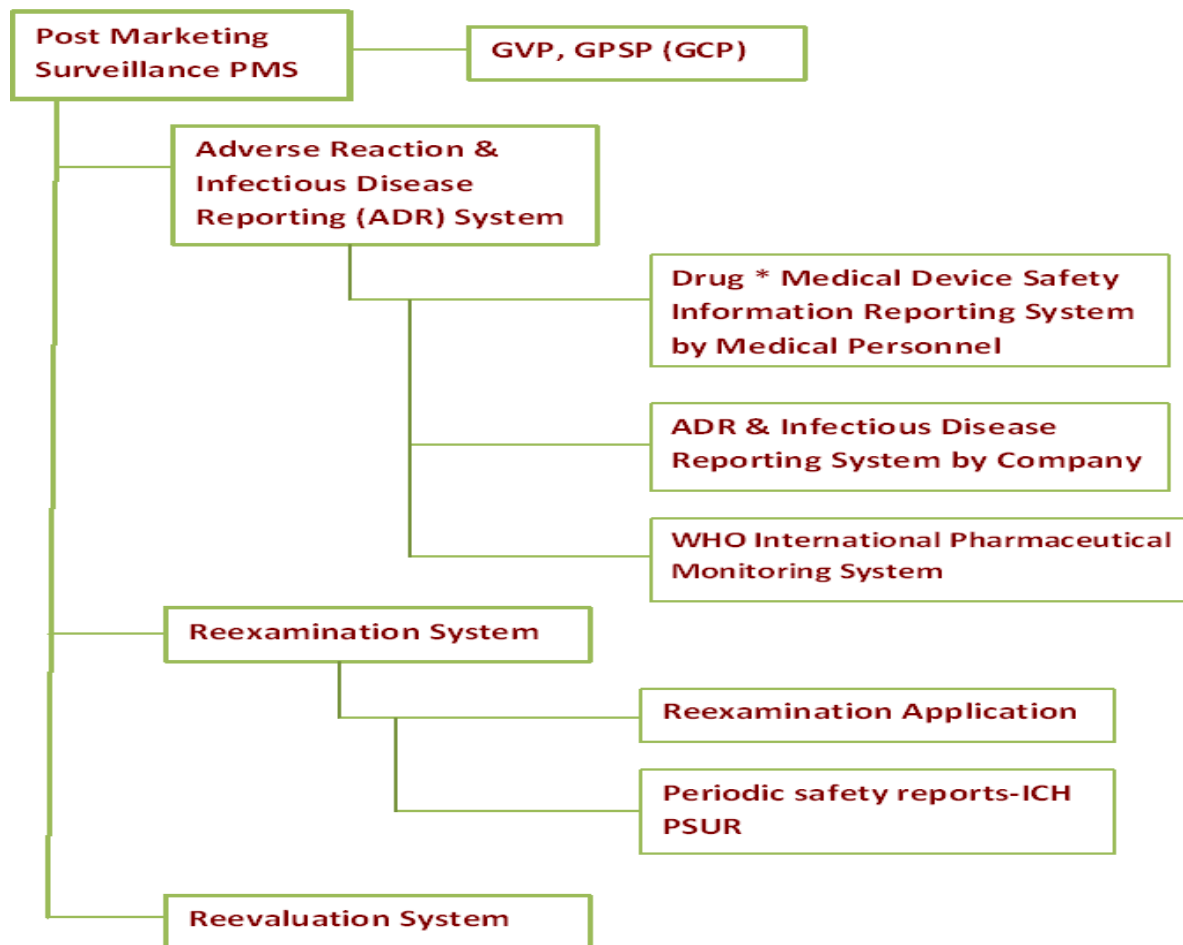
Post Marketing Surveillance PMS

GVP, GPSP (GCP)

Adverse Reaction & Infectious Disease Reporting (ADR) System

Drug * Medical Device Safety Information Reporting System by Medical Personnel

ADR & Infectious Disease Reporting System by Company

WHO International Pharmaceutical Monitoring System

Reexamination System

Reexamination Application

Periodic safety reports-ICH PSUR

Reevaluation System